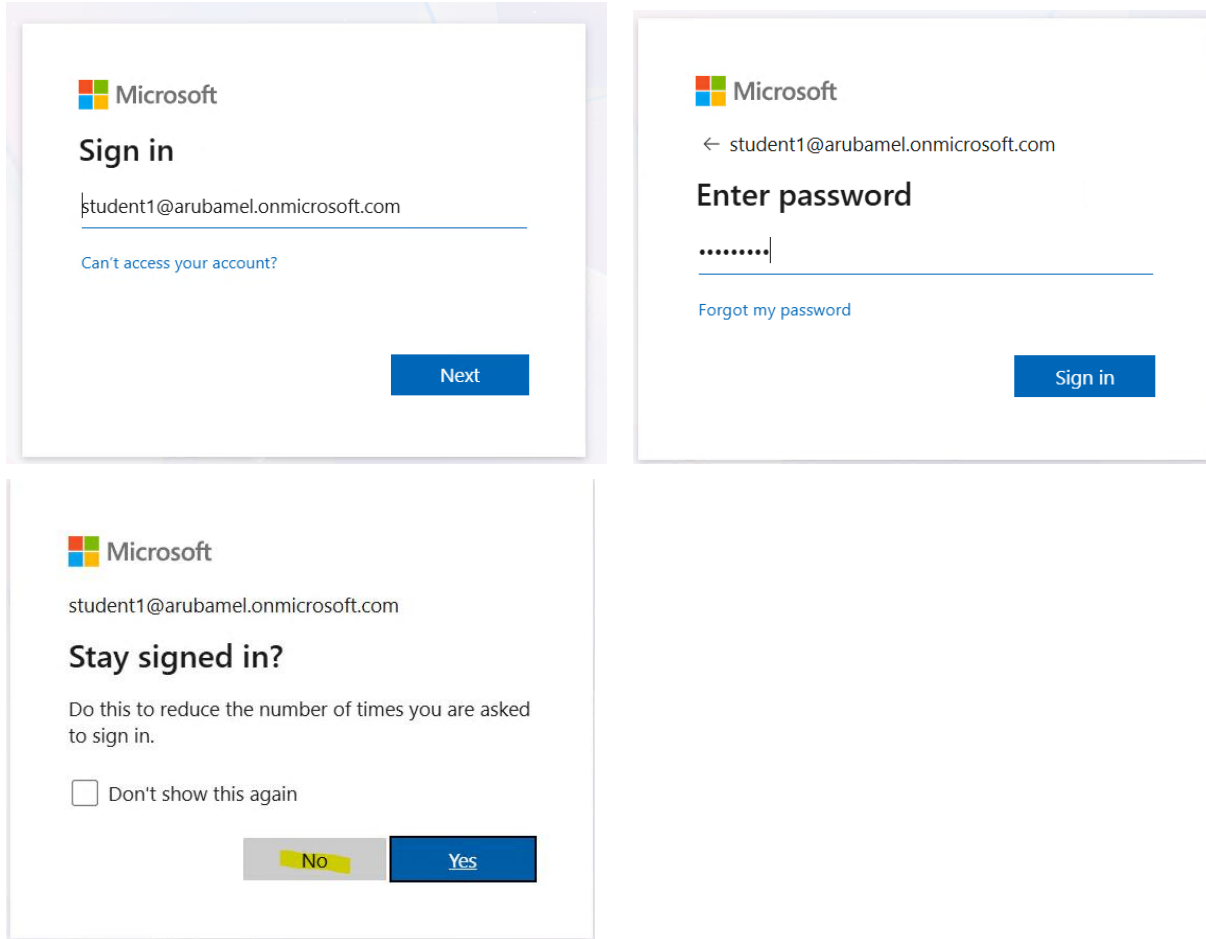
Microsoft

Sign in

student1@arubamel.onmicrosoft.com

Can’t access your account?

Next

Microsoft

← student1@arubamel.onmicrosoft.com

Enter password

•••••••••

Forgot my password

Sign in

Microsoft

student1@arubamel.onmicrosoft.com

Stay signed in?

Do this to reduce the number of times you are asked to sign in.

Don't show this again

No

Yes